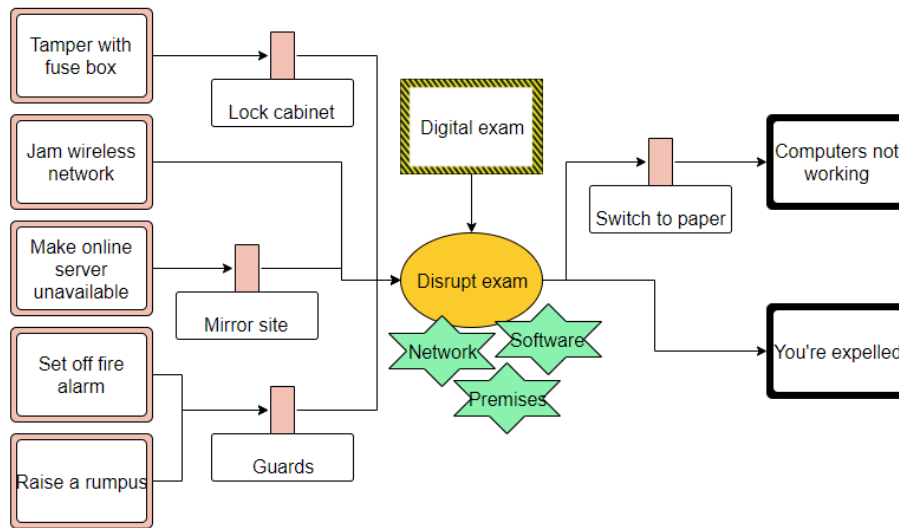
Tamper with fuse box

Lock cabinet

Jam wireless network

Make online server unavailable

Mirror site

Set off fire alarm

Raise a rumpus

Guards

Digital exam

Disrupt exam

Network

Software

Premises

Switch to paper

Computers not working

You're expelled